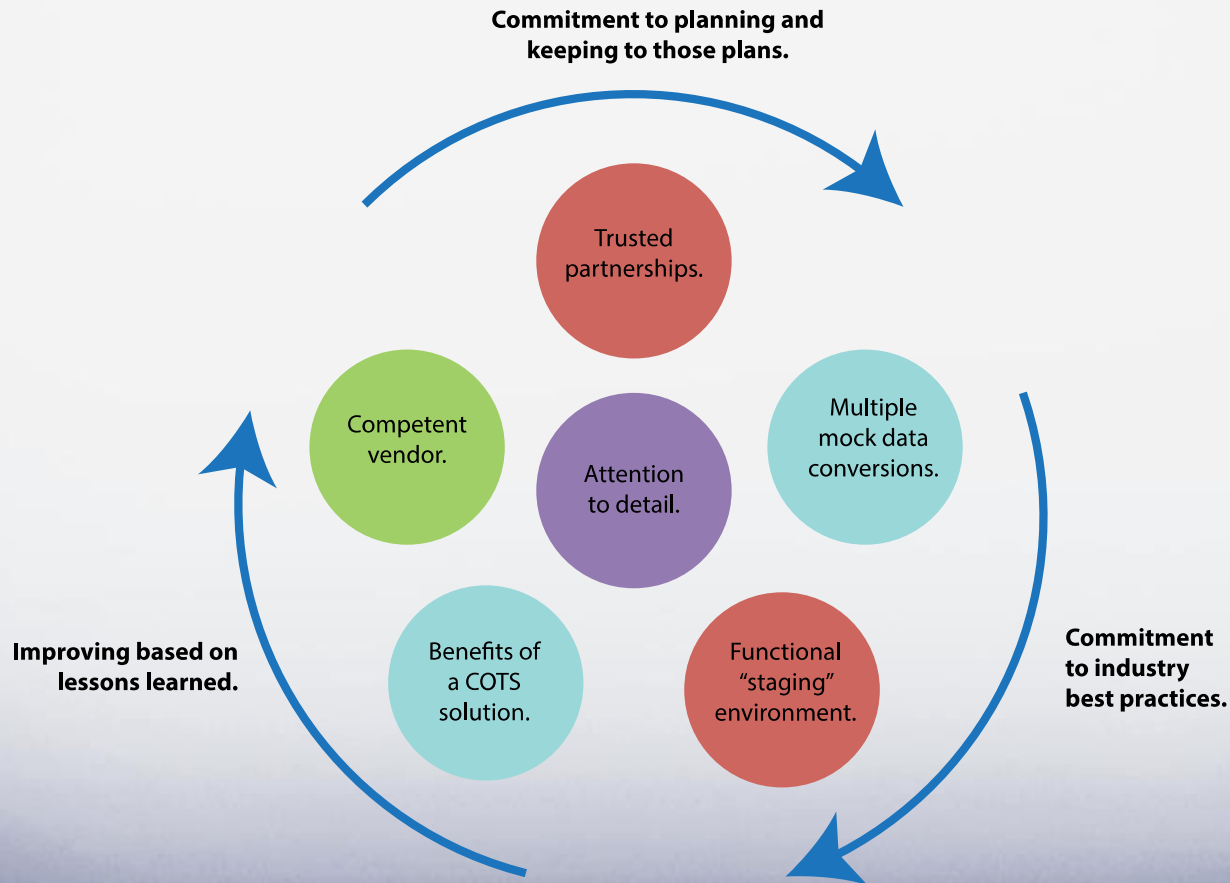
Commitment to planning and keeping to those plans.

Trusted partnerships.

Competent vendor.

Attention to detail.

Multiple mock data conversions.

Benefits of a COTS solution.

Functional “staging” environment.

Improving based on lessons learned.

Commitment to industry best practices.